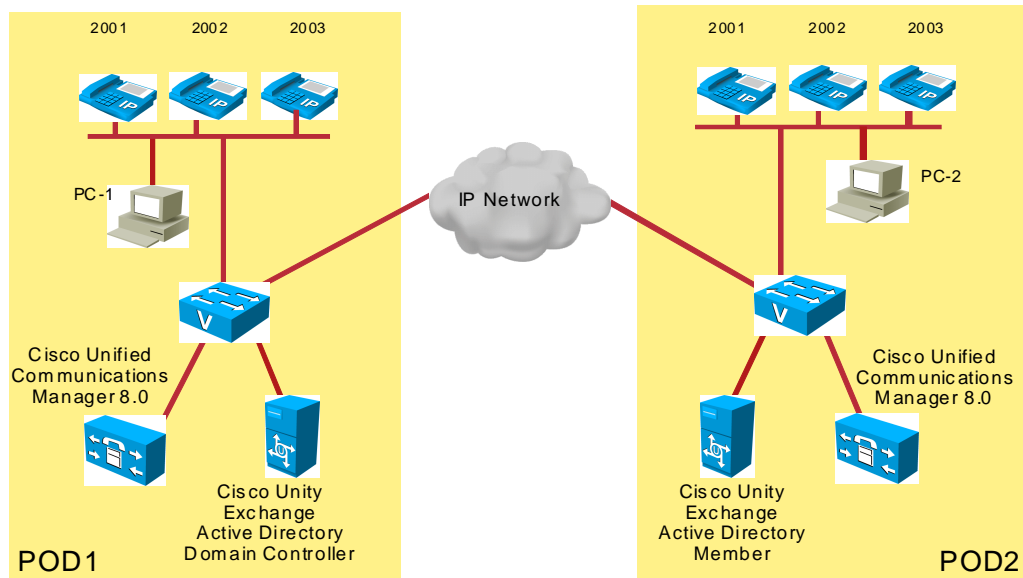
2001 2002 2003

IP IP IP

PC-1

Cisco Unified Communications Manager 8.0

V

Cisco Unity Exchange Active Directory Domain Controller

POD1

IP Network

2001 2002 2003

IP IP IP

PC-2

V

Cisco Unified Communications Manager 8.0

Cisco Unity Exchange Active Directory Member

POD2